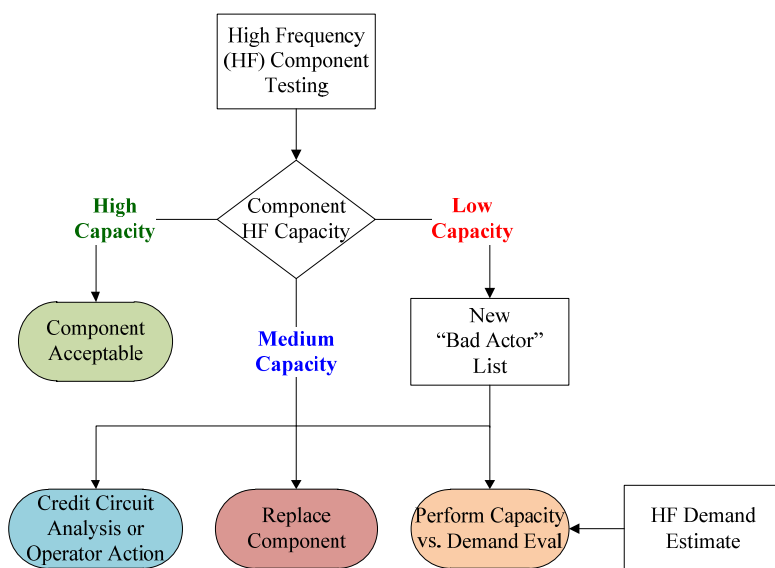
High Frequency (HF) Component Testing

Component HF Capacity

High Capacity

Low Capacity

Component Acceptable

Medium Capacity

New "Bad Actor" List

Credit Circuit Analysis or Operator Action

Replace Component

Perform Capacity vs. Demand Eval

HF Demand Estimate